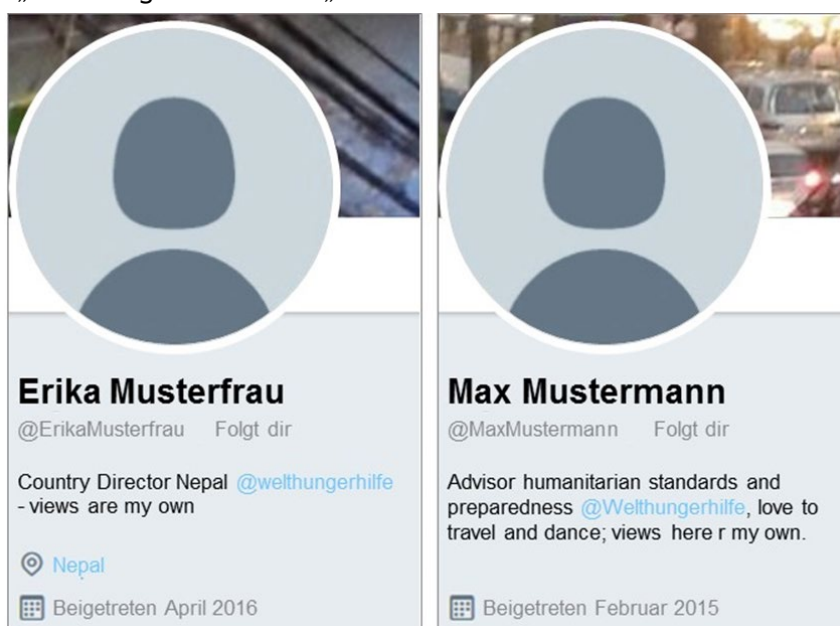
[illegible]

Erika Musterfrau
@ErikaMusterfrau Folgt dir

Country Director Nepal @welthungerhilfe - views are my own

Nepal

Beigetreten April 2016

Max Mustermann
@MaxMustermann Folgt dir

Advisor humanitarian standards and preparedness @Welthungerhilfe, love to travel and dance; views here r my own.

Beigetreten Februar 2015